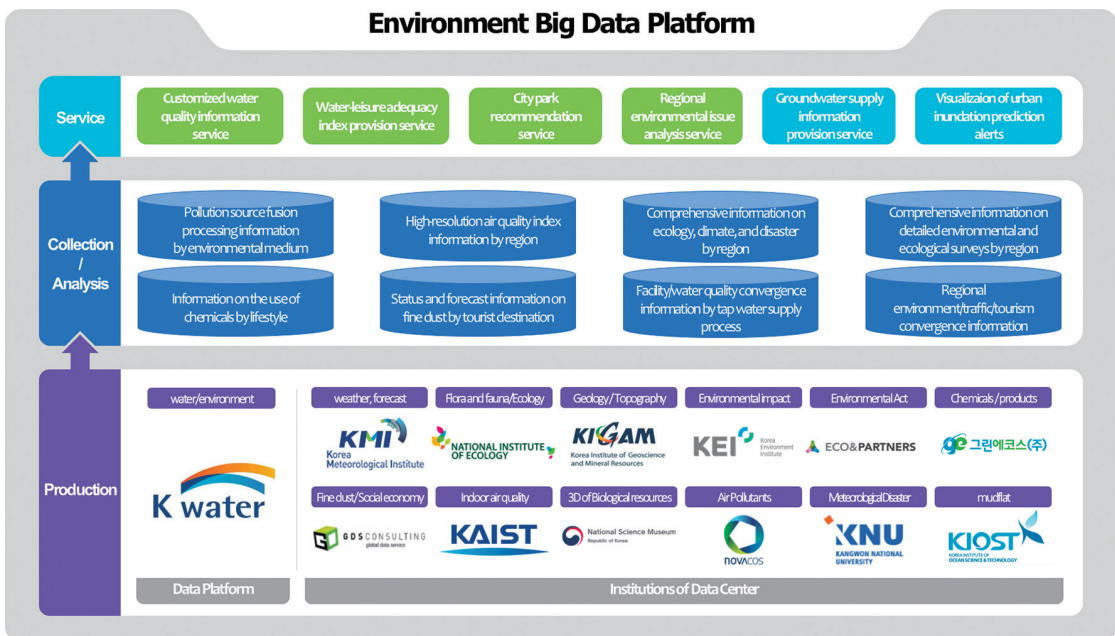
Environment Big Data Platform

Service

Customized water quality information service

Water-leisure adequacy index provision service

City park recommendation service

Regional environmental issue analysis service

Groundwater supply information provision service

Visualizaion of urban inundation prediction alerts

Collection / Analysis

Pollution source fusion processing information by environmental medium

High-resolution air quality index information by region

Comprehensive information on ecology, climate, and disaster by region

Comprehensive information on detailed environmental and ecological surveys by region

Information on the use of chemicals by lifestyle

Status and forecast information on fine dust by tourist destination

Facility/water quality convergence information by tap water supply process

Regional environment/traffic/tourism convergence information

Production

water/environment

K water

weather, forecast

KMI Korea Meteorological Institute

Flora and fauna/Ecology

NATIONAL INSTITUTE OF ECOLOGY

Geology / Topography

KIGAM Korea Institute of Geoscience and Mineral Resources

Environmental impact

KEI Korea Environment Institute

Environmental Act

ECO&PARTNERS

Chemicals / products

그린에코스(주)

Fine dust/Social economy

GDS CONSULTING global data service

Indoor air quality

KAIST

3D of Biological resources

National Science Museum Republic of Korea

Air Pollutants

novacos

Meteorological Disaster

KNU KANGWON NATIONAL UNIVERSITY

mudflat

KIOST KOREA INSTITUTE OF OCEAN SCIENCE & TECHNOLOGY

Data Platform

Institutions of Data Center